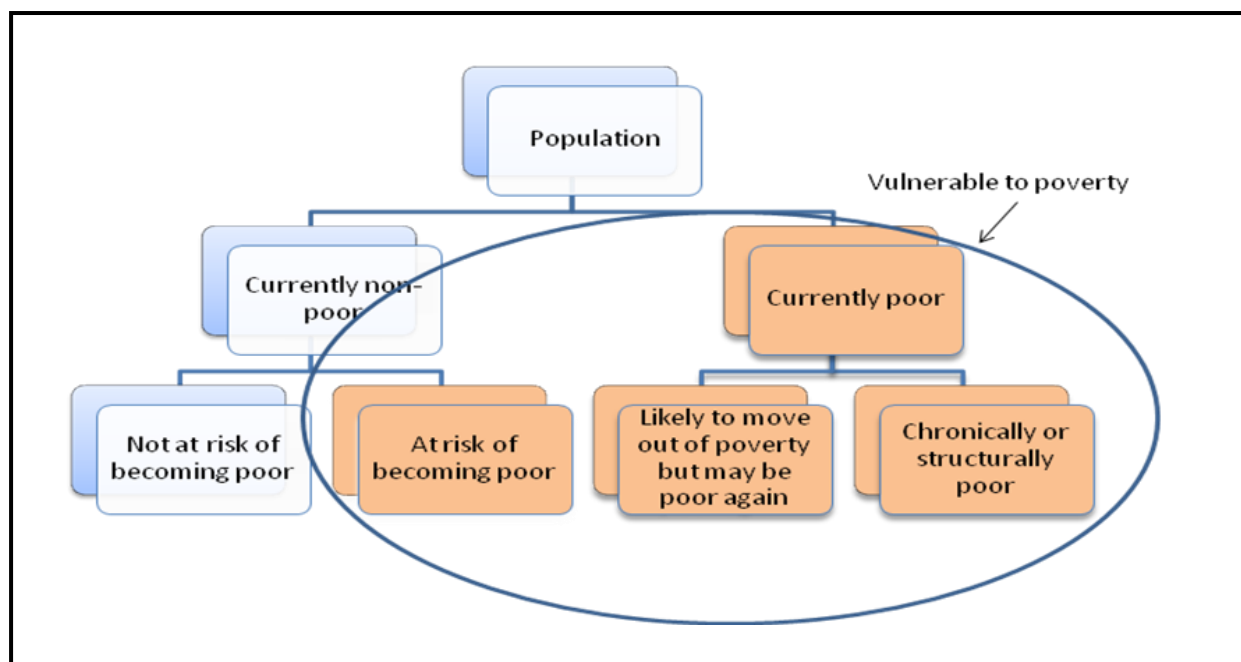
Population

Vulnerable to poverty

Currently non-poor

Currently poor

Not at risk of becoming poor

At risk of becoming poor

Likely to move out of poverty but may be poor again

Chronically or structurally poor